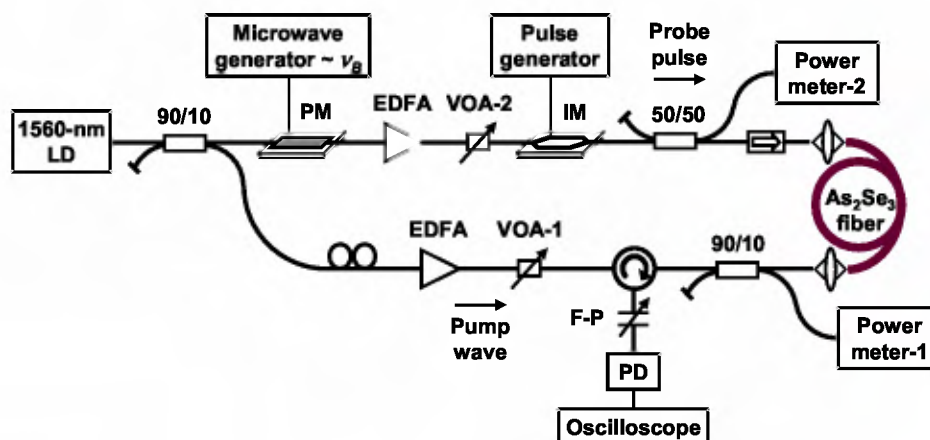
Microwave generator ~ $\nu_B$

Pulse generator

Probe pulse

Power meter-2

1560-nm LD

90/10

PM

EDFA

VOA-2

IM

50/50

$As_2Se_3$ fiber

EDFA

VOA-1

90/10

Pump wave

F-P

PD

Oscilloscope

Power meter-1